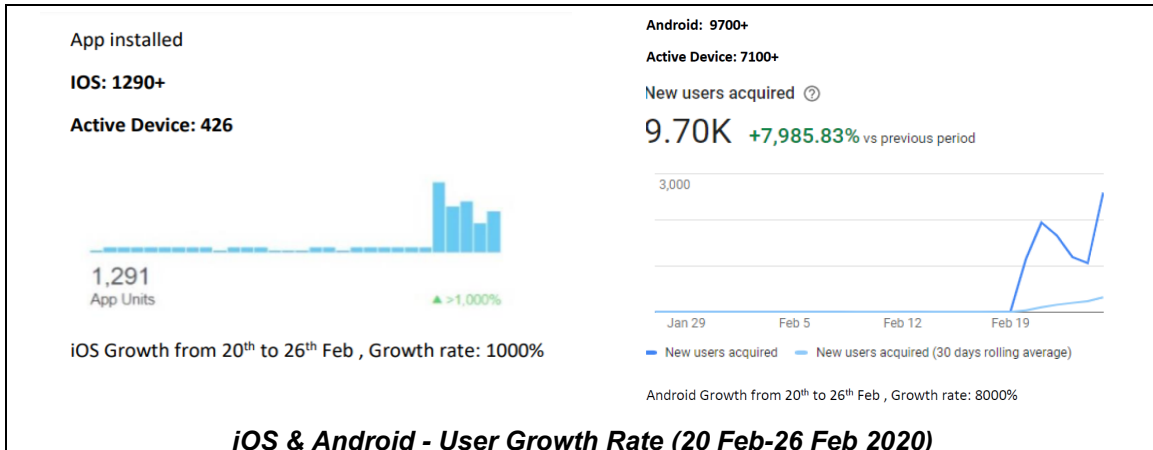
App installed

IOS: 1290+

Active Device: 426

1,291
App Units

▲ >1,000%

iOS Growth from 20$^{th}$ to 26$^{th}$ Feb , Growth rate: 1000%

Android: 9700+

Active Device: 7100+

New users acquired ⓘ

9.70K +7,985.83% vs previous period

3,000

Jan 29 Feb 5 Feb 12 Feb 19

New users acquired New users acquired (30 days rolling average)

Android Growth from 20$^{th}$ to 26$^{th}$ Feb , Growth rate: 8000%

iOS & Android - User Growth Rate (20 Feb-26 Feb 2020)